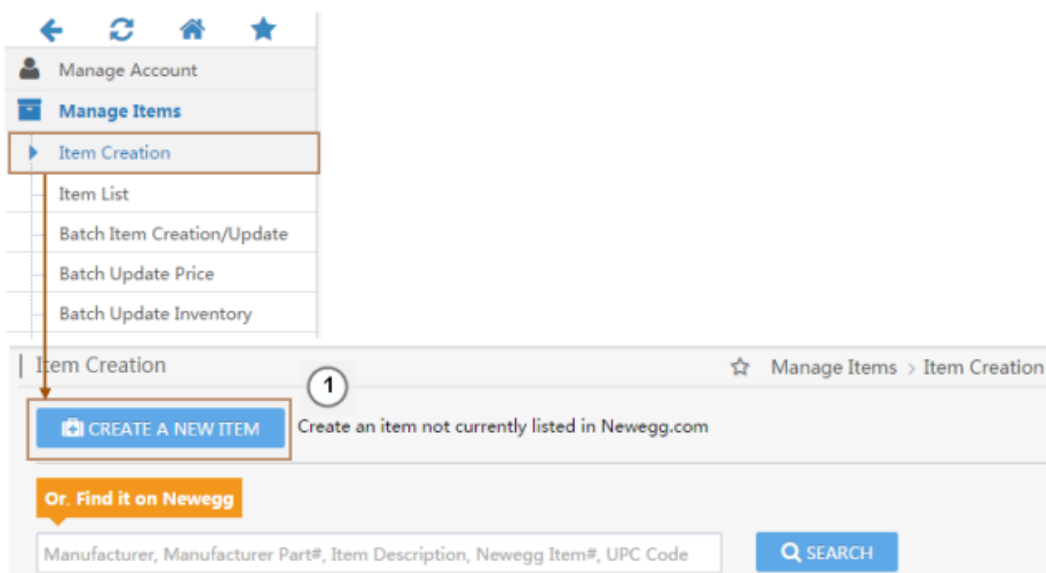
Manage Account

Manage Items

Item Creation

Item List

Batch Item Creation/Update

Batch Update Price

Batch Update Inventory

Item Creation

Manage Items > Item Creation

1

CREATE A NEW ITEM

Create an item not currently listed in Newegg.com

Or. Find it on Newegg

Manufacturer, Manufacturer Part#, Item Description, Newegg Item#, UPC Code

SEARCH